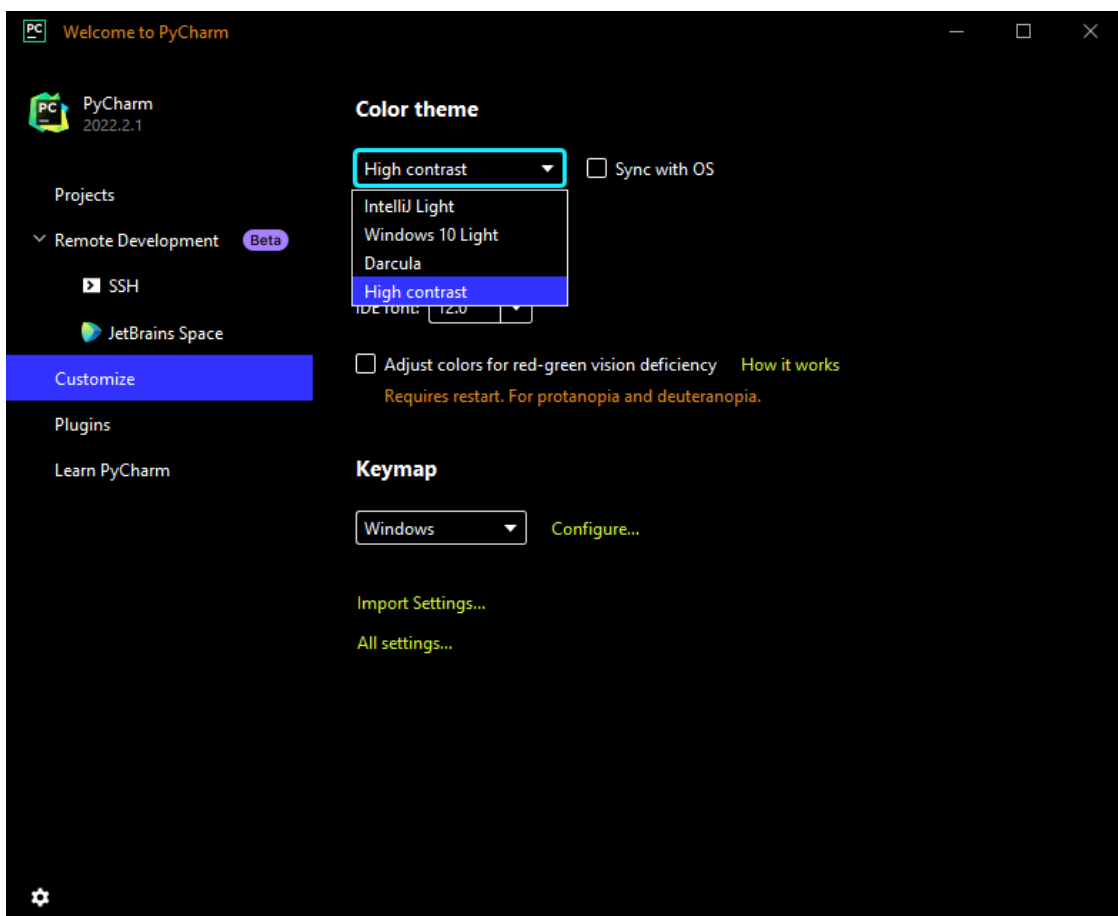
PC Welcome to PyCharm

PC PyCharm
2022.2.1

Projects

Remote Development Beta

SSH

JetBrains Space

Customize

Plugins

Learn PyCharm

Color theme

High contrast

Sync with OS

IntelliJ Light
Windows 10 Light
Darcula
High contrast

IDE font: 12.0

Adjust colors for red-green vision deficiency How it works
Requires restart. For protanopia and deuteranopia.

Keymap

Windows

Configure...

Import Settings...

All settings...